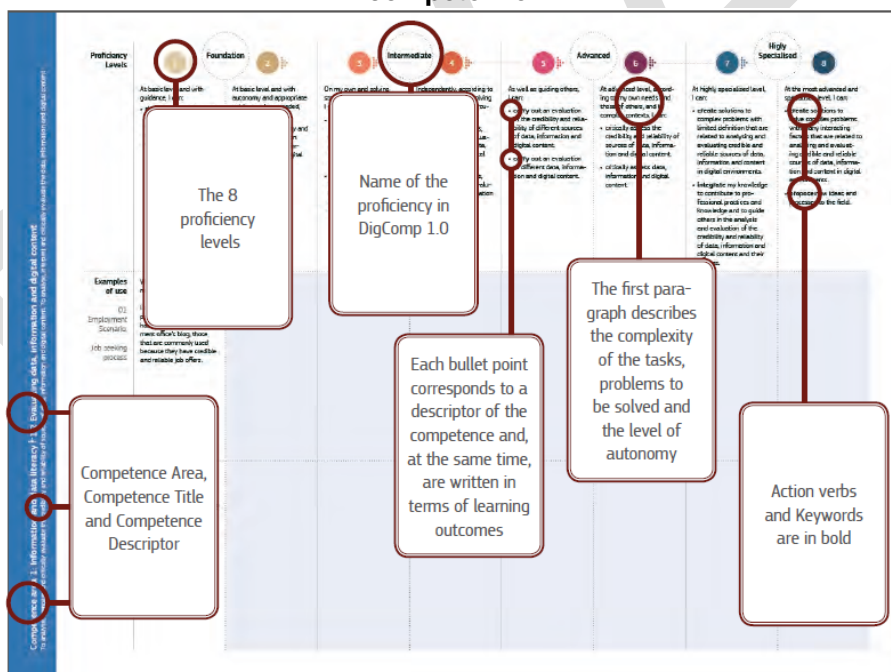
Proficiency Levels

Foundation

1

2

3

Intermediate

4

5

Advanced

6

7

Highly Specialised

8

At basic level and with guidance, I can:

At basic level and with autonomy and appropriate guidance where needed,

On my own and solving

Independently, according to

As well as guiding others, I can:

At advanced level, according to my own needs and those of others, and in complex contexts, I can:

At highly specialised level, I can:

At the most advanced and specialised level, I can:

• carry out an evaluation of the credibility and reliability of different sources of data, information and digital content.

• carry out an evaluation of different data, information and digital content.

• critically assess the credibility and reliability of sources of data, information and digital content.

• critically assess data, information and digital content.

• create solutions to complex problems with limited definition that are related to analysing and evaluating credible and reliable sources of data, information and content in digital environments.

• integrate my knowledge to contribute to professional practice and knowledge and to guide others in the analysis and evaluation of the credibility and reliability of data, information and digital content and their

• create solutions to solve complex problems with many interacting factors that are related to analysing and evaluating credible and reliable sources of data, information and content in digital environments.

• propose new ideas and processes to the field.

Examples of use

01 Employment Scenario

Job seeking process

most office's blog, those that are commonly used because they have credible and reliable job offers.

The 8 proficiency levels

Name of the proficiency in DigComp 1.0

Each bullet point corresponds to a descriptor of the competence and, at the same time, are written in terms of learning outcomes

The first paragraph describes the complexity of the tasks, problems to be solved and the level of autonomy

Action verbs and Keywords are in bold

Competence Area, Competence Title and Competence Descriptor

Competence area 1: Information and data literacy 1.2 Evaluating data, information and digital content
To analyse, compare and critically evaluate the credibility and reliability of sources of data, information and digital content. To analyse, interpret and critically evaluate the data, information and digital content.